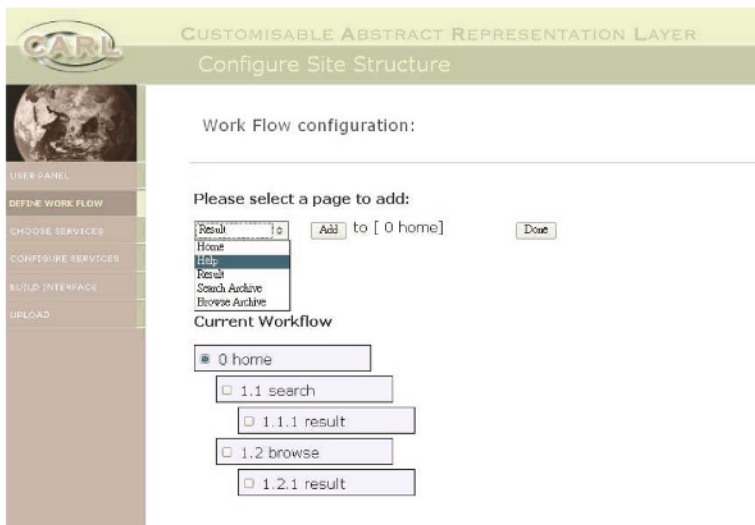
CARL

Customisable Abstract Representation Layer

Configure Site Structure

USER PANEL
DEFINE WORK FLOW
CHOOSE SERVICES
CONFIGURE SERVICES
BUILD INTERFACE
UPLOAD

Work Flow configuration:

Please select a page to add:

Result

Add to [ 0 home] Done

Home
Help
Result
Search Archive
Browse Archive

Current Workflow

0 home
1.1 search
1.1.1 result
1.2 browse
1.2.1 result